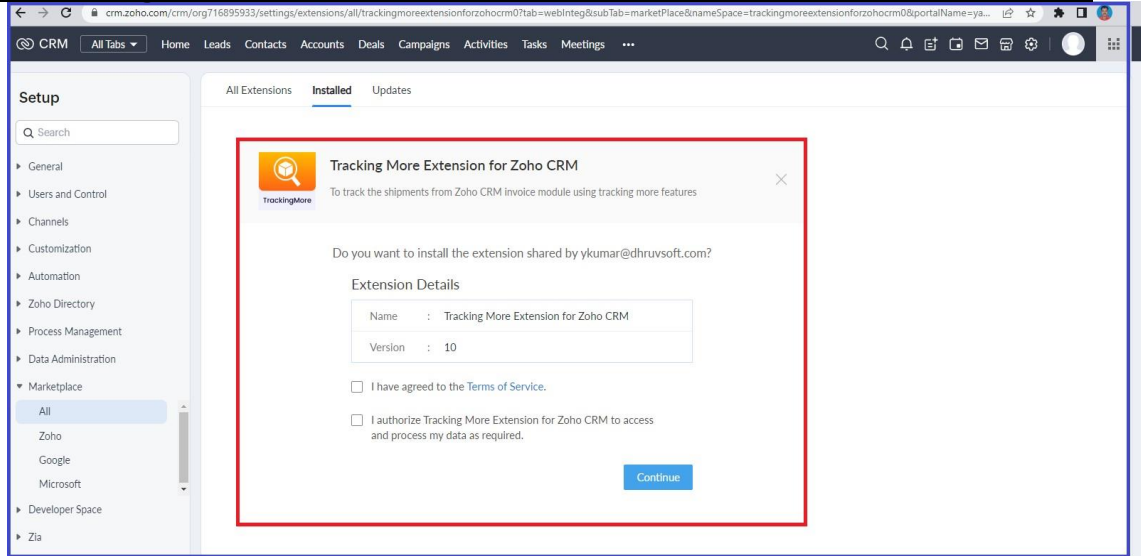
crm.zoho.com/crm/org716895933/settings/extensions/all/trackingmoreextensionforzohocrm0?tab=webInteg&subTab=marketPlace&nameSpace=trackingmoreextensionforzohocrm0&portalName=ya...

CRM All Tabs Home Leads Contacts Accounts Deals Campaigns Activities Tasks Meetings •••

Setup

Search

General
Users and Control
Channels
Customization
Automation
Zoho Directory
Process Management
Data Administration
Marketplace
All
Zoho
Google
Microsoft
Developer Space
Zia

All Extensions Installed Updates

TrackingMore

Tracking More Extension for Zoho CRM

To track the shipments from Zoho CRM invoice module using tracking more features

Do you want to install the extension shared by ykumar@dhruvsoft.com?

Extension Details

| Name | : Tracking More Extension for Zoho CRM |
|---|---|
| Version | : 10 |

I have agreed to the Terms of Service.

I authorize Tracking More Extension for Zoho CRM to access and process my data as required.

Continue